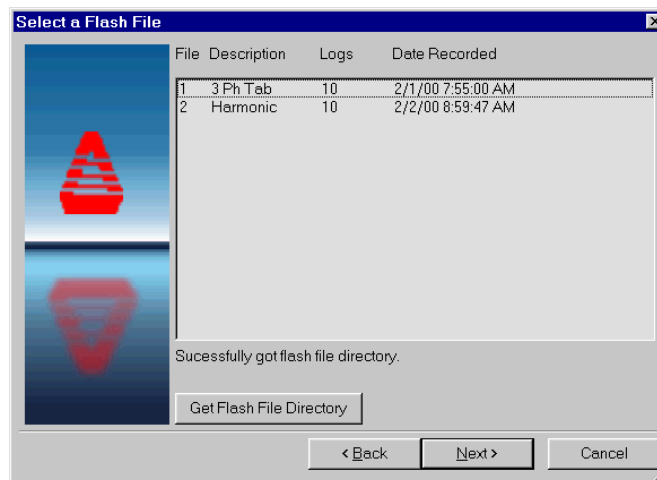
Select a Flash File

| File | Description | Logs | Date Recorded |
|---|---|---|---|
| 1 | 3 Ph Tab | 10 | 2/1/00 7:55:00 AM |
| 2 | Harmonic | 10 | 2/2/00 8:59:47 AM |

Sucessfully got flash file directory.

Get Flash File Directory

< Back

Next >

Cancel